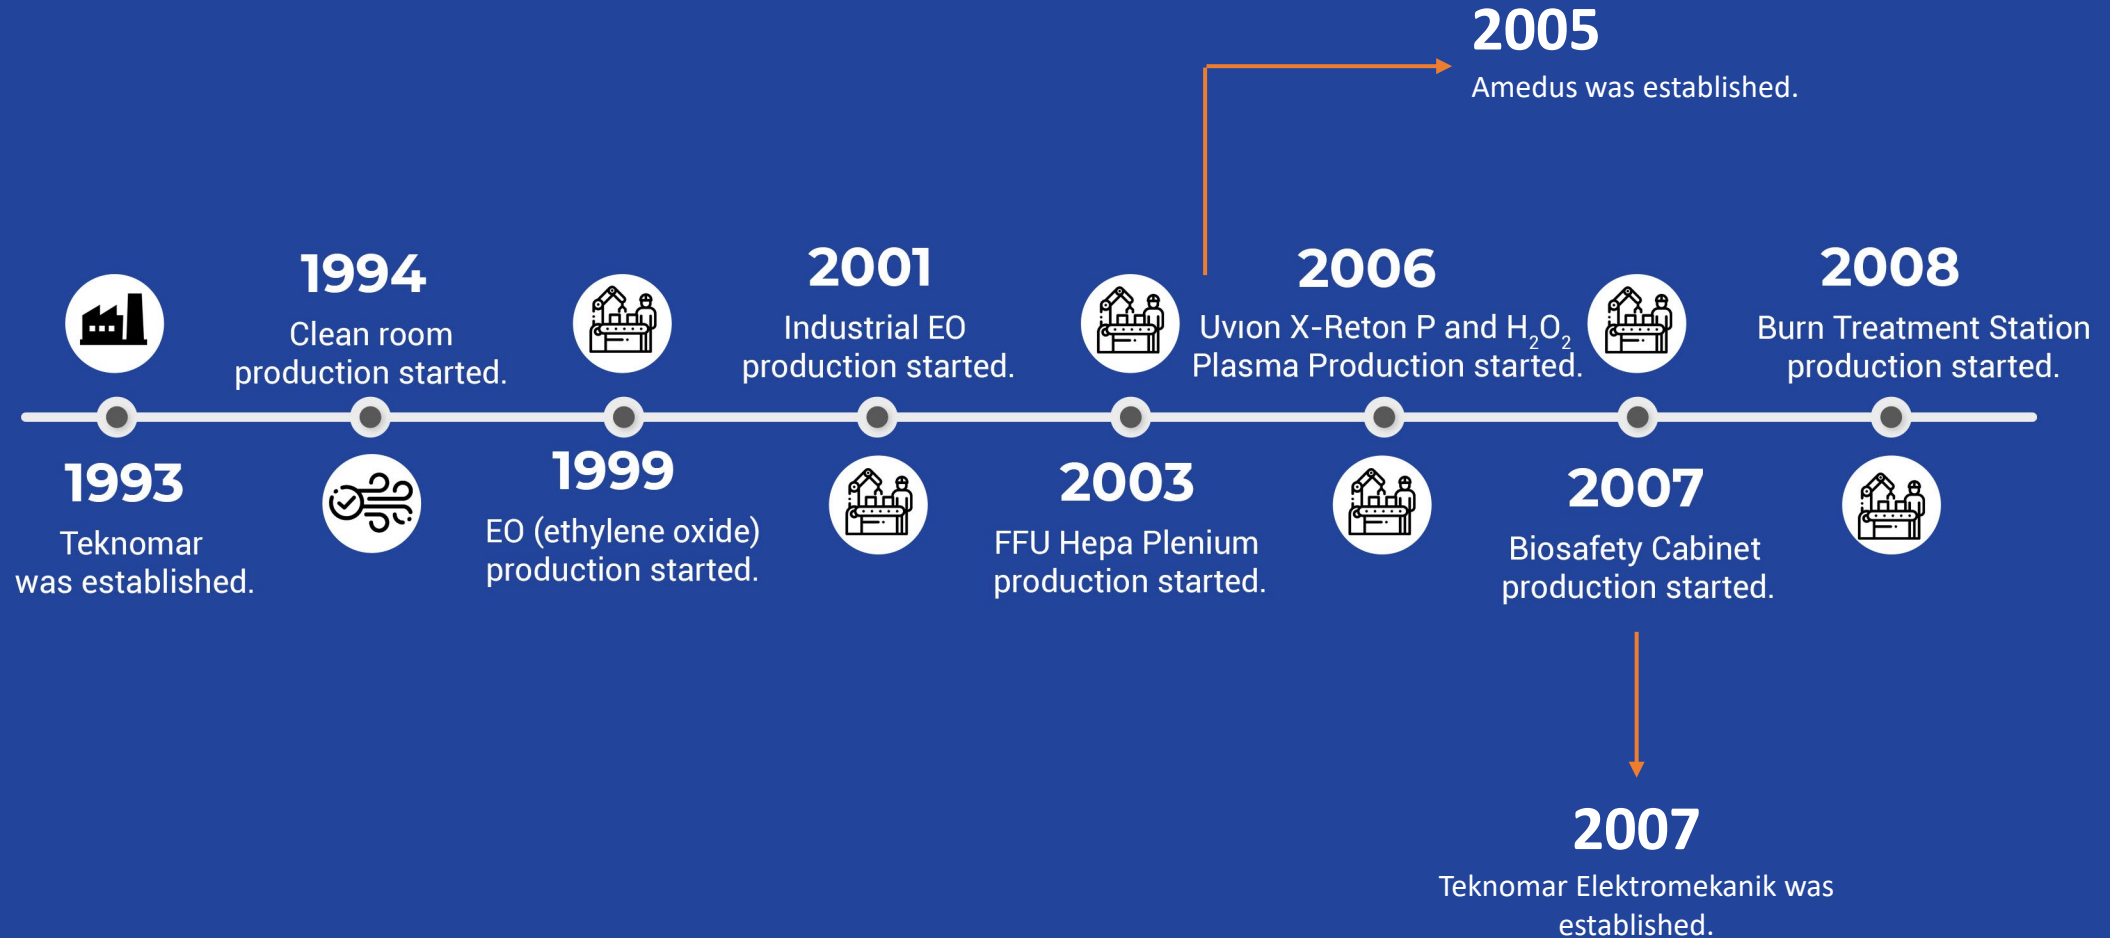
2005
Amedus was established.

1994
Clean room production started.

2001
Industrial EO production started.

2006
Uvıon X-Reton P and $H_2O_2$ Plasma Production started.

2008
Burn Treatment Station production started.

1993
Teknomar was established.

1999
EO (ethylene oxide) production started.

2003
FFU Hepa Plenium production started.

2007
Biosafety Cabinet production started.

2007
Teknomar Elektromekanik was established.